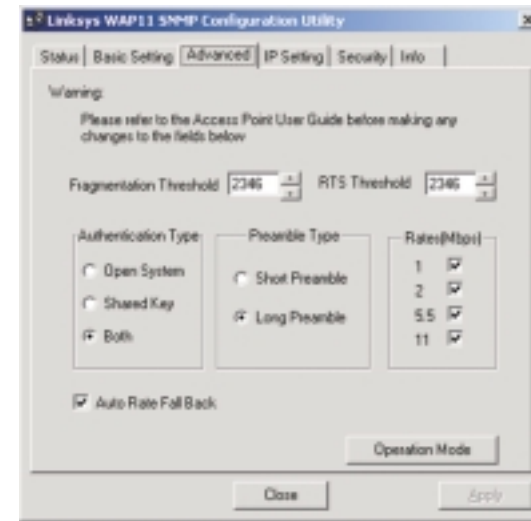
Linksys WAP11 SNMP Configuration Utility

Status | Basic Setting | Advanced | IP Setting | Security | Info

Warning:

Please refer to the Access Point User Guide before making any changes to the fields below

Fragmentation Threshold 2346 RTS Threshold 2346

Authentication Type
Open System
Shared Key
Both

Preamble Type
Short Preamble
Long Preamble

Rates(Mbps)
1
2
5.5
11

Auto Rate Fall Back

Operation Mode

Close

Apply